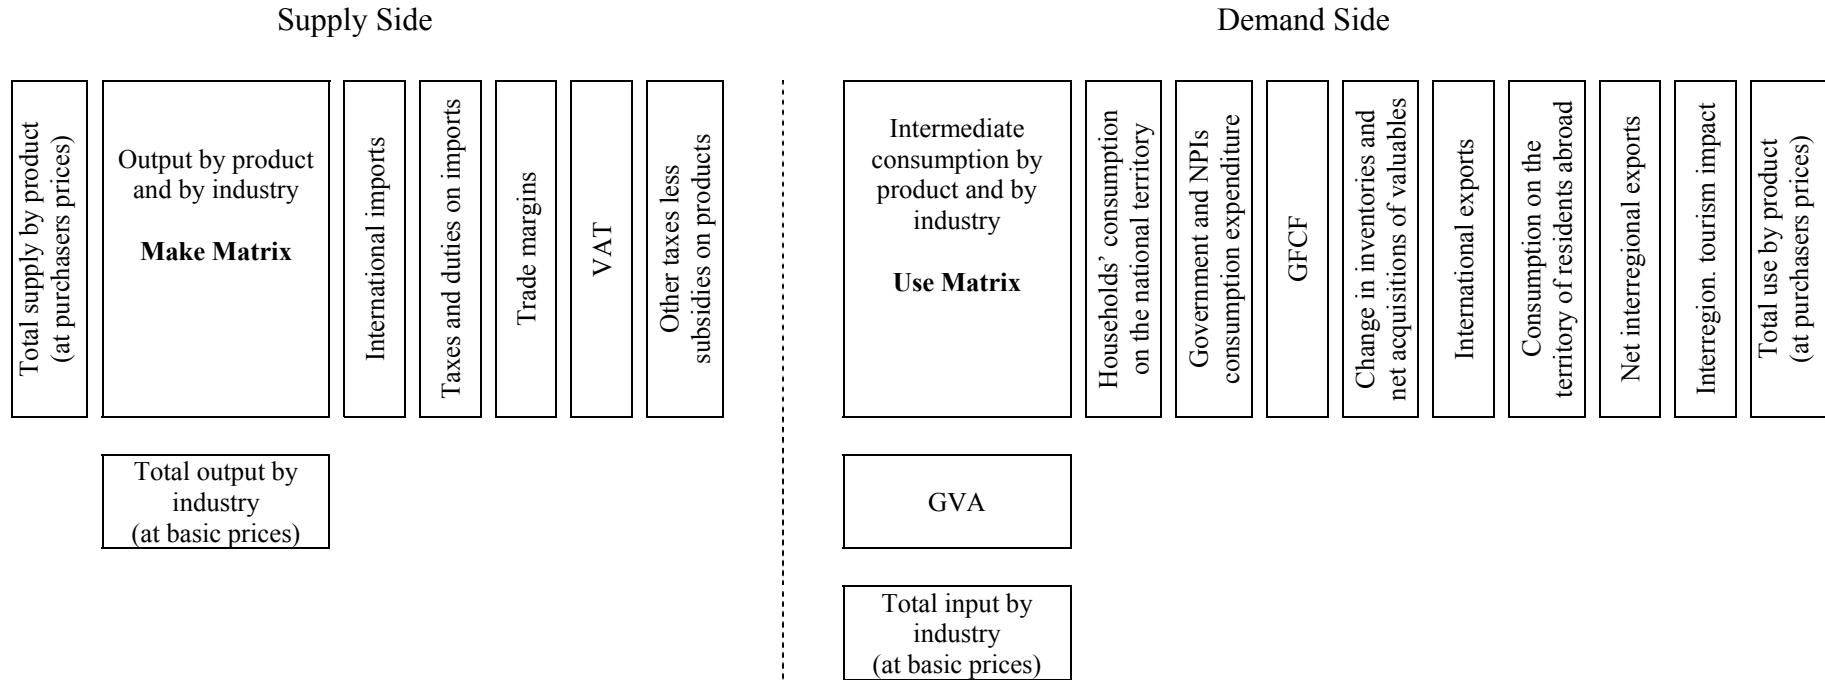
Supply Side

Total supply by product (at purchasers prices)

Output by product and by industry

**Make Matrix**

International imports

Taxes and duties on imports

Trade margins

VAT

Other taxes less subsidies on products

Total output by industry (at basic prices)

Demand Side

Intermediate consumption by product and by industry

**Use Matrix**

Households' consumption on the national territory

Government and NPIs consumption expenditure

GFCF

Change in inventories and net acquisitions of valuables

International exports

Consumption on the territory of residents abroad

Net interregional exports

Interregion. tourism impact

Total use by product (at purchasers prices)

GVA

Total input by industry (at basic prices)